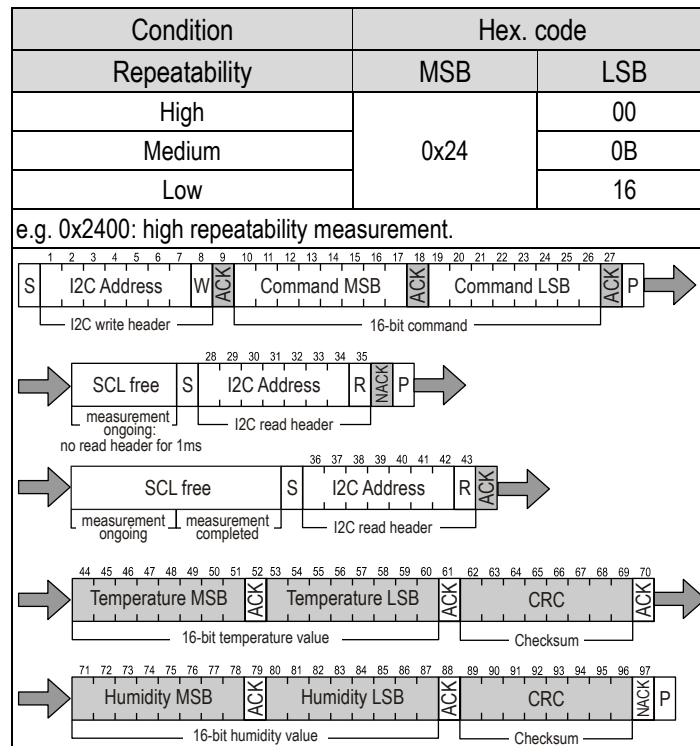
| Condition | Hex. code | |
|---|---|---|
| Repeatability | MSB | LSB |
| High | 0x24 | 00 |
| Medium | | 0B |
| Low | | 16 |

e.g. 0x2400: high repeatability measurement.

1 2 3 4 5 6 7 8 9 10 11 12 13 14 15 16 17 18 19 20 21 22 23 24 25 26 27

S I2C Address W ACK Command MSB ACK Command LSB ACK P

I2C write header 16-bit command

28 29 30 31 32 33 34 35

SCL free S I2C Address R NACK P

measurement ongoing: no read header for 1ms

I2C read header

36 37 38 39 40 41 42 43

SCL free S I2C Address R ACK

measurement ongoing measurement completed I2C read header

44 45 46 47 48 49 50 51 52 53 54 55 56 57 58 59 60 61 62 63 64 65 66 67 68 69 70

Temperature MSB ACK Temperature LSB ACK CRC ACK

16-bit temperature value Checksum

71 72 73 74 75 76 77 78 79 80 81 82 83 84 85 86 87 88 89 90 91 92 93 94 95 96 97

Humidity MSB ACK Humidity LSB ACK CRC NACK P

16-bit humidity value Checksum